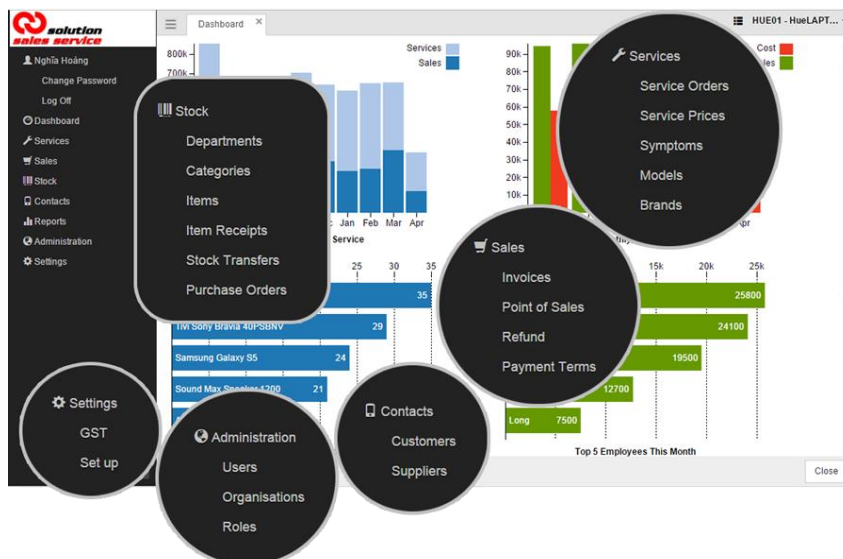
solution sales service

Nghĩa Hoàng
Change Password
Log Off
Dashboard
Services
Sales
Stock
Contacts
Reports
Administration
Settings

Dashboard ×

HUE01 - HueLAPT...

Services
Sales

800k
700k

Jan Feb Mar Apr
Service

Cost
Sales

90k
80k
70k
60k
50k
40k
30k
20k
10k

Apr

25 30 35

15k 20k 25k

35
TM Sony Bravia 40PSBNV 29
Samsung Galaxy S5 24
Sound Max Speaker 1200 21

25800
24100
19500
12700
Long 7500

Top 5 Employees This Month

Close

Stock
Departments
Categories
Items
Item Receipts
Stock Transfers
Purchase Orders

Services
Service Orders
Service Prices
Symptoms
Models
Brands

Sales
Invoices
Point of Sales
Refund
Payment Terms

Settings
GST
Set up

Administration
Users
Organisations
Roles

Contacts
Customers
Suppliers